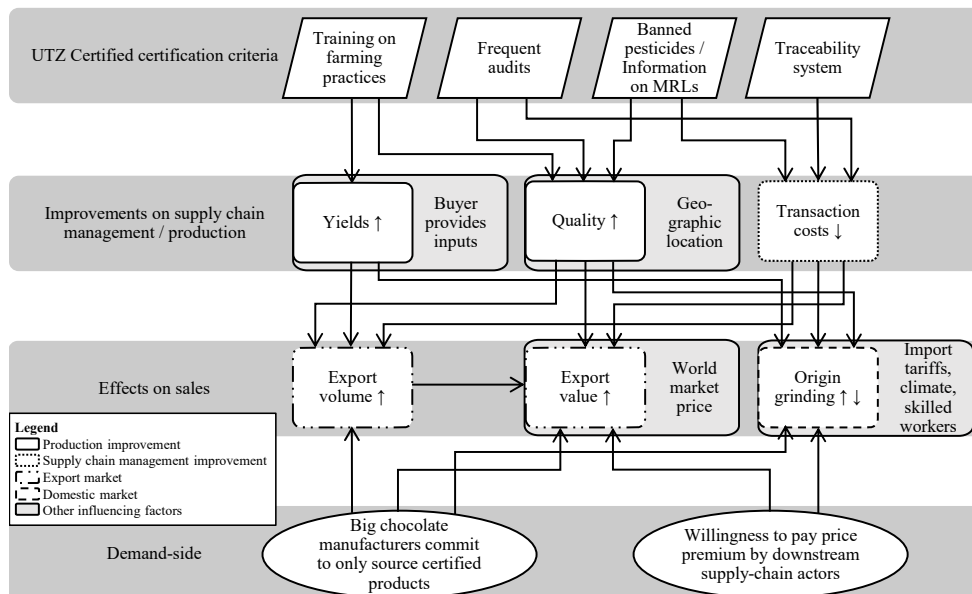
UTZ Certified certification criteria

Training on farming practices

Frequent audits

Banned pesticides / Information on MRLs

Traceability system

Improvements on supply chain management / production

Yields ↑

Buyer provides inputs

Quality ↑

Geographic location

Transaction costs ↓

Effects on sales

Export volume ↑

Export value ↑

World market price

Origin grinding ↑ ↓

Import tariffs, climate, skilled workers

Legend
Production improvement
Supply chain management improvement
Export market
Domestic market
Other influencing factors

Demand-side

Big chocolate manufacturers commit to only source certified products

Willingness to pay price premium by downstream supply-chain actors